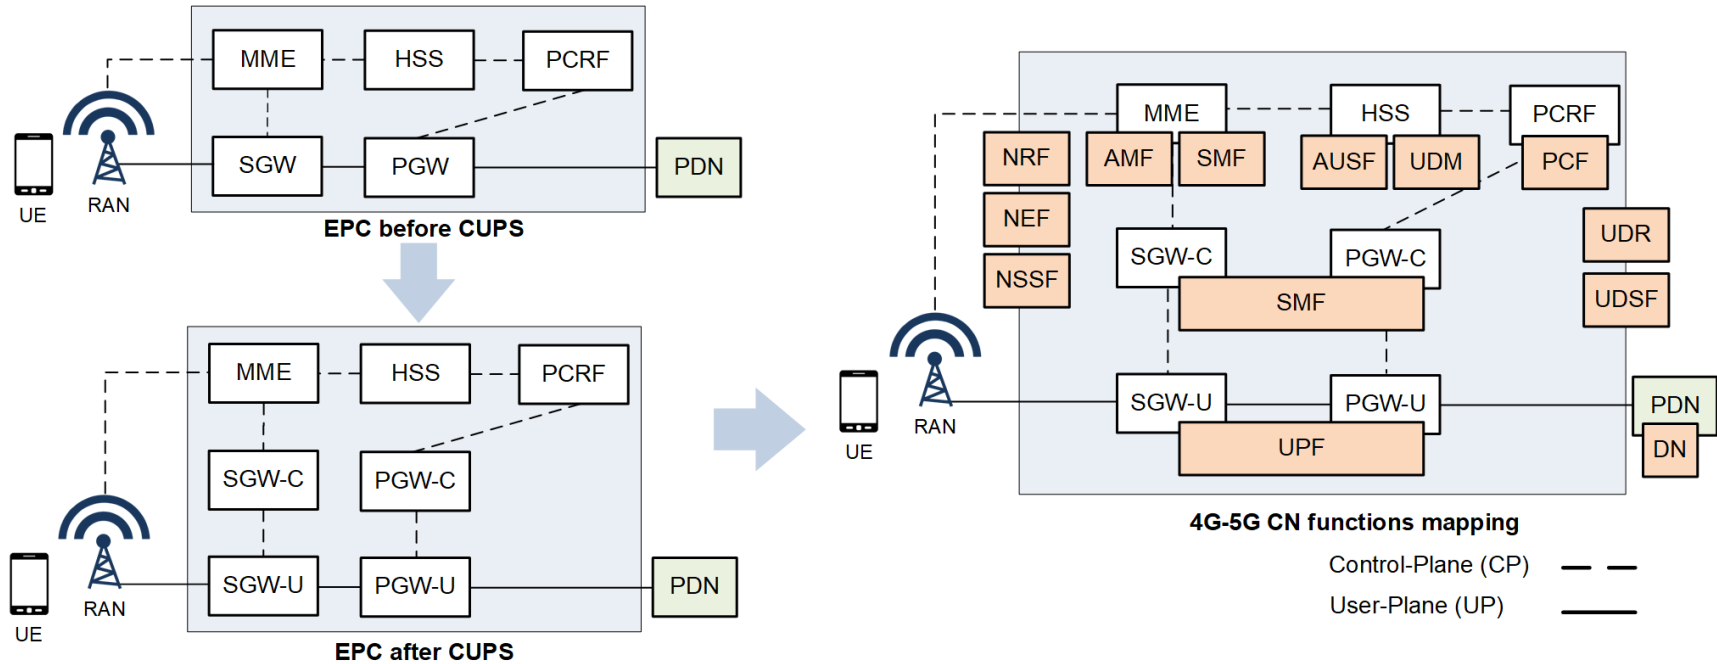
MME
HSS
PCRF
SGW
PGW
PDN
UE
RAN
EPC before CUPS

MME
HSS
PCRF
SGW-C
PGW-C
SGW-U
PGW-U
PDN
UE
RAN
EPC after CUPS

MME
HSS
PCRF
NRF
AMF
SMF
AUSF
UDM
PCF
NEF
NSSF
SGW-C
PGW-C
SMF
UDR
UDSF
UE
RAN
SGW-U
PGW-U
UPF
PDN
DN
4G-5G CN functions mapping
Control-Plane (CP)
User-Plane (UP)